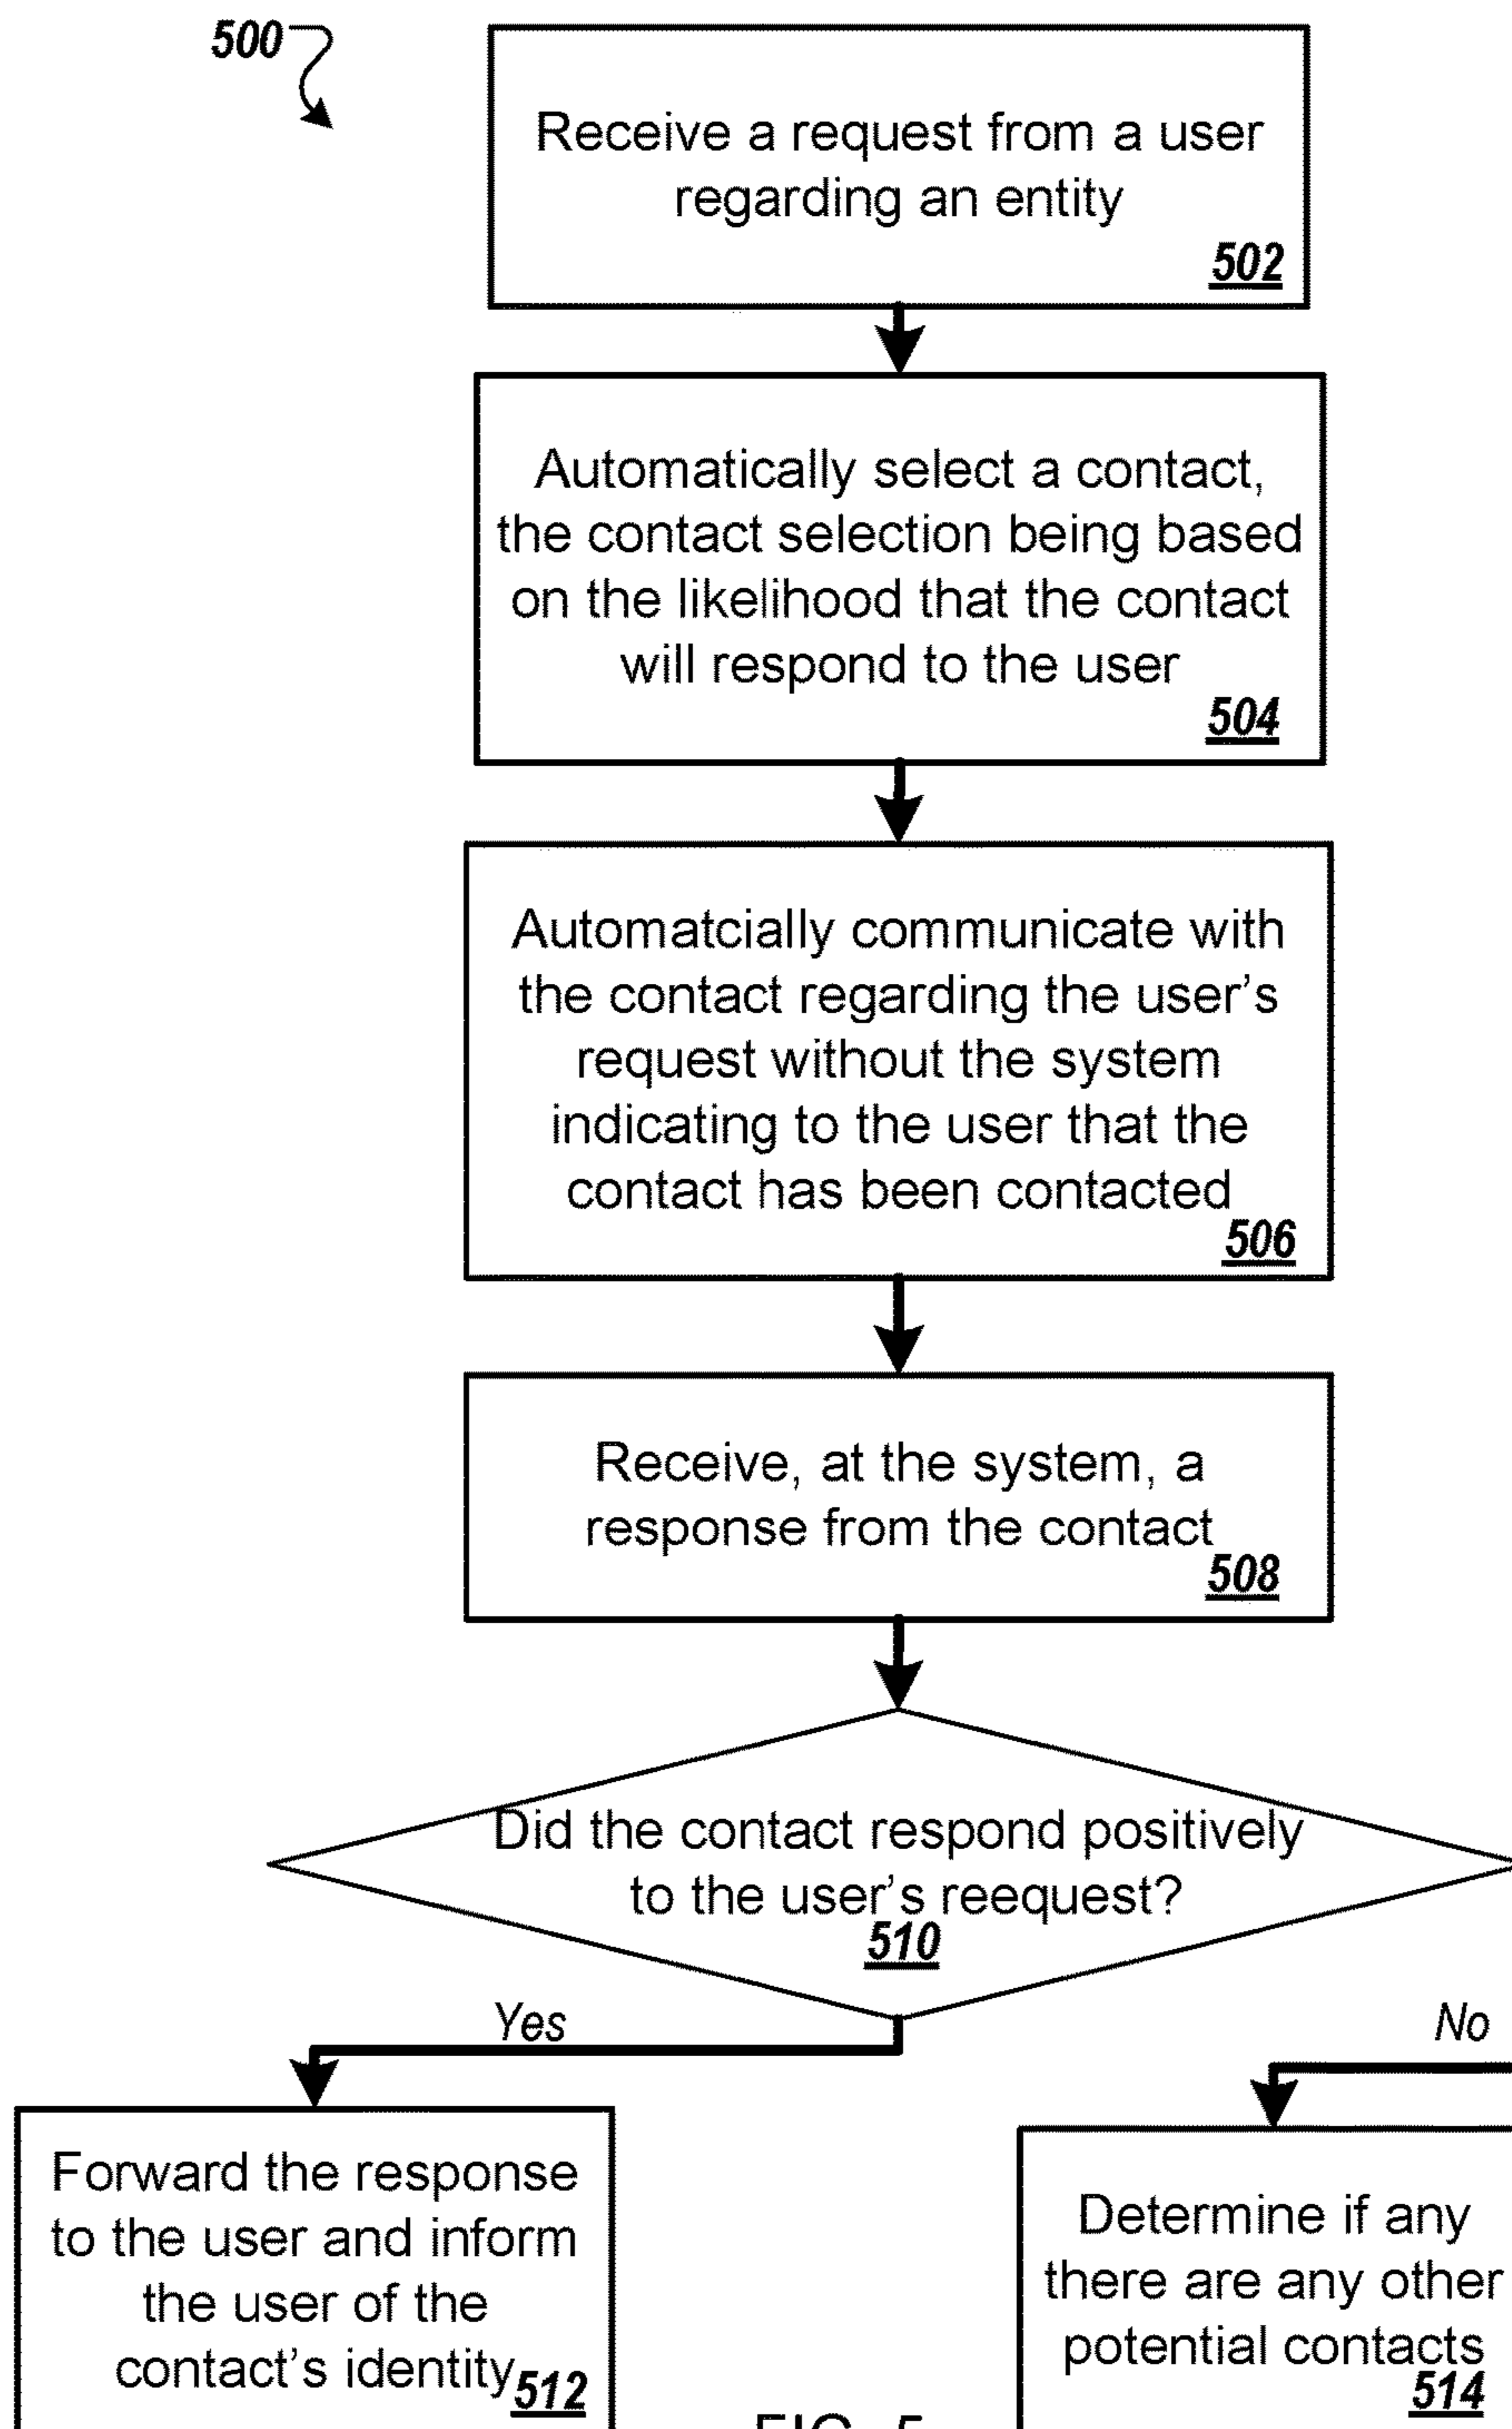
500

Receive a request from a user regarding an entity
502

Automatically select a contact, the contact selection being based on the likelihood that the contact will respond to the user
504

Automatcially communicate with the contact regarding the user's request without the system indicating to the user that the contact has been contacted
506

Receive, at the system, a response from the contact
508

Did the contact respond positively to the user's reequest?
510

Yes

No

Forward the response to the user and inform the user of the contact's identity
512

Determine if any there are any other potential contacts
514

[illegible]